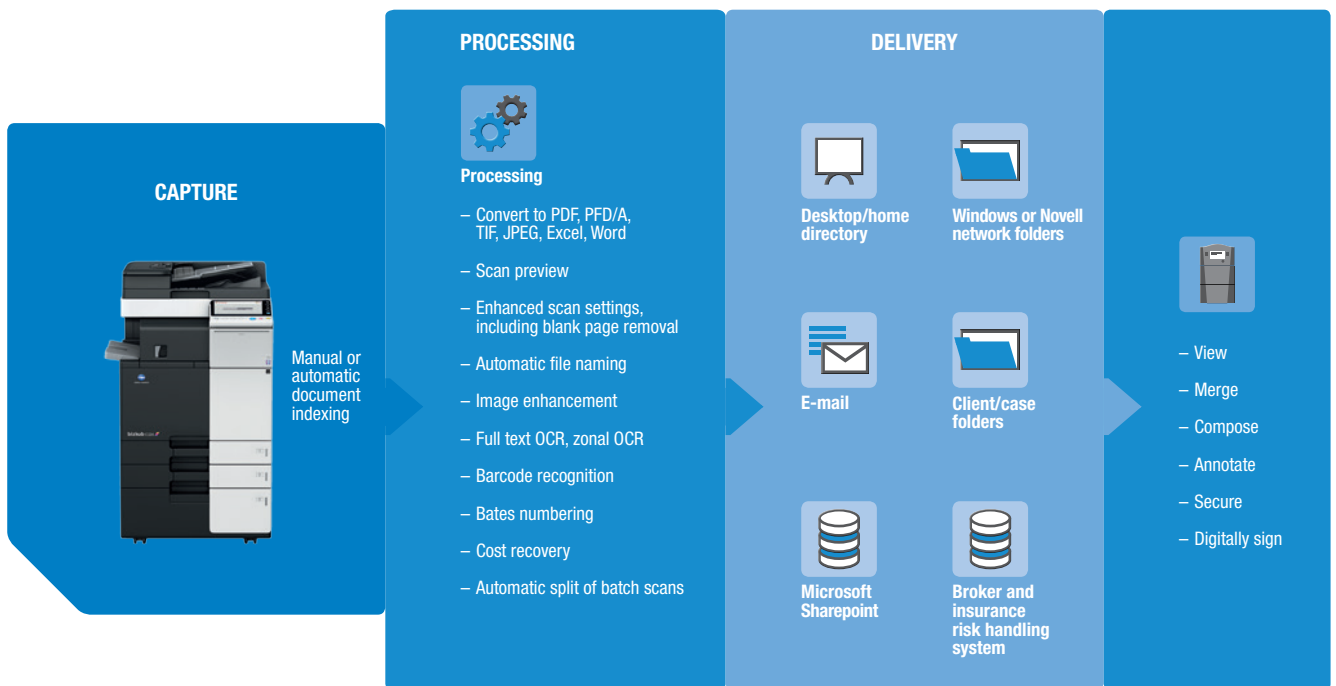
CAPTURE

Manual or automatic document indexing

PROCESSING

Processing

– Convert to PDF, PFD/A, TIF, JPEG, Excel, Word

– Scan preview

– Enhanced scan settings, including blank page removal

– Automatic file naming

– Image enhancement

– Full text OCR, zonal OCR

– Barcode recognition

– Bates numbering

– Cost recovery

– Automatic split of batch scans

DELIVERY

Desktop/home directory

Windows or Novell network folders

E-mail

Client/case folders

Microsoft Sharepoint

Broker and insurance risk handling system

– View

– Merge

– Compose

– Annotate

– Secure

– Digitally sign